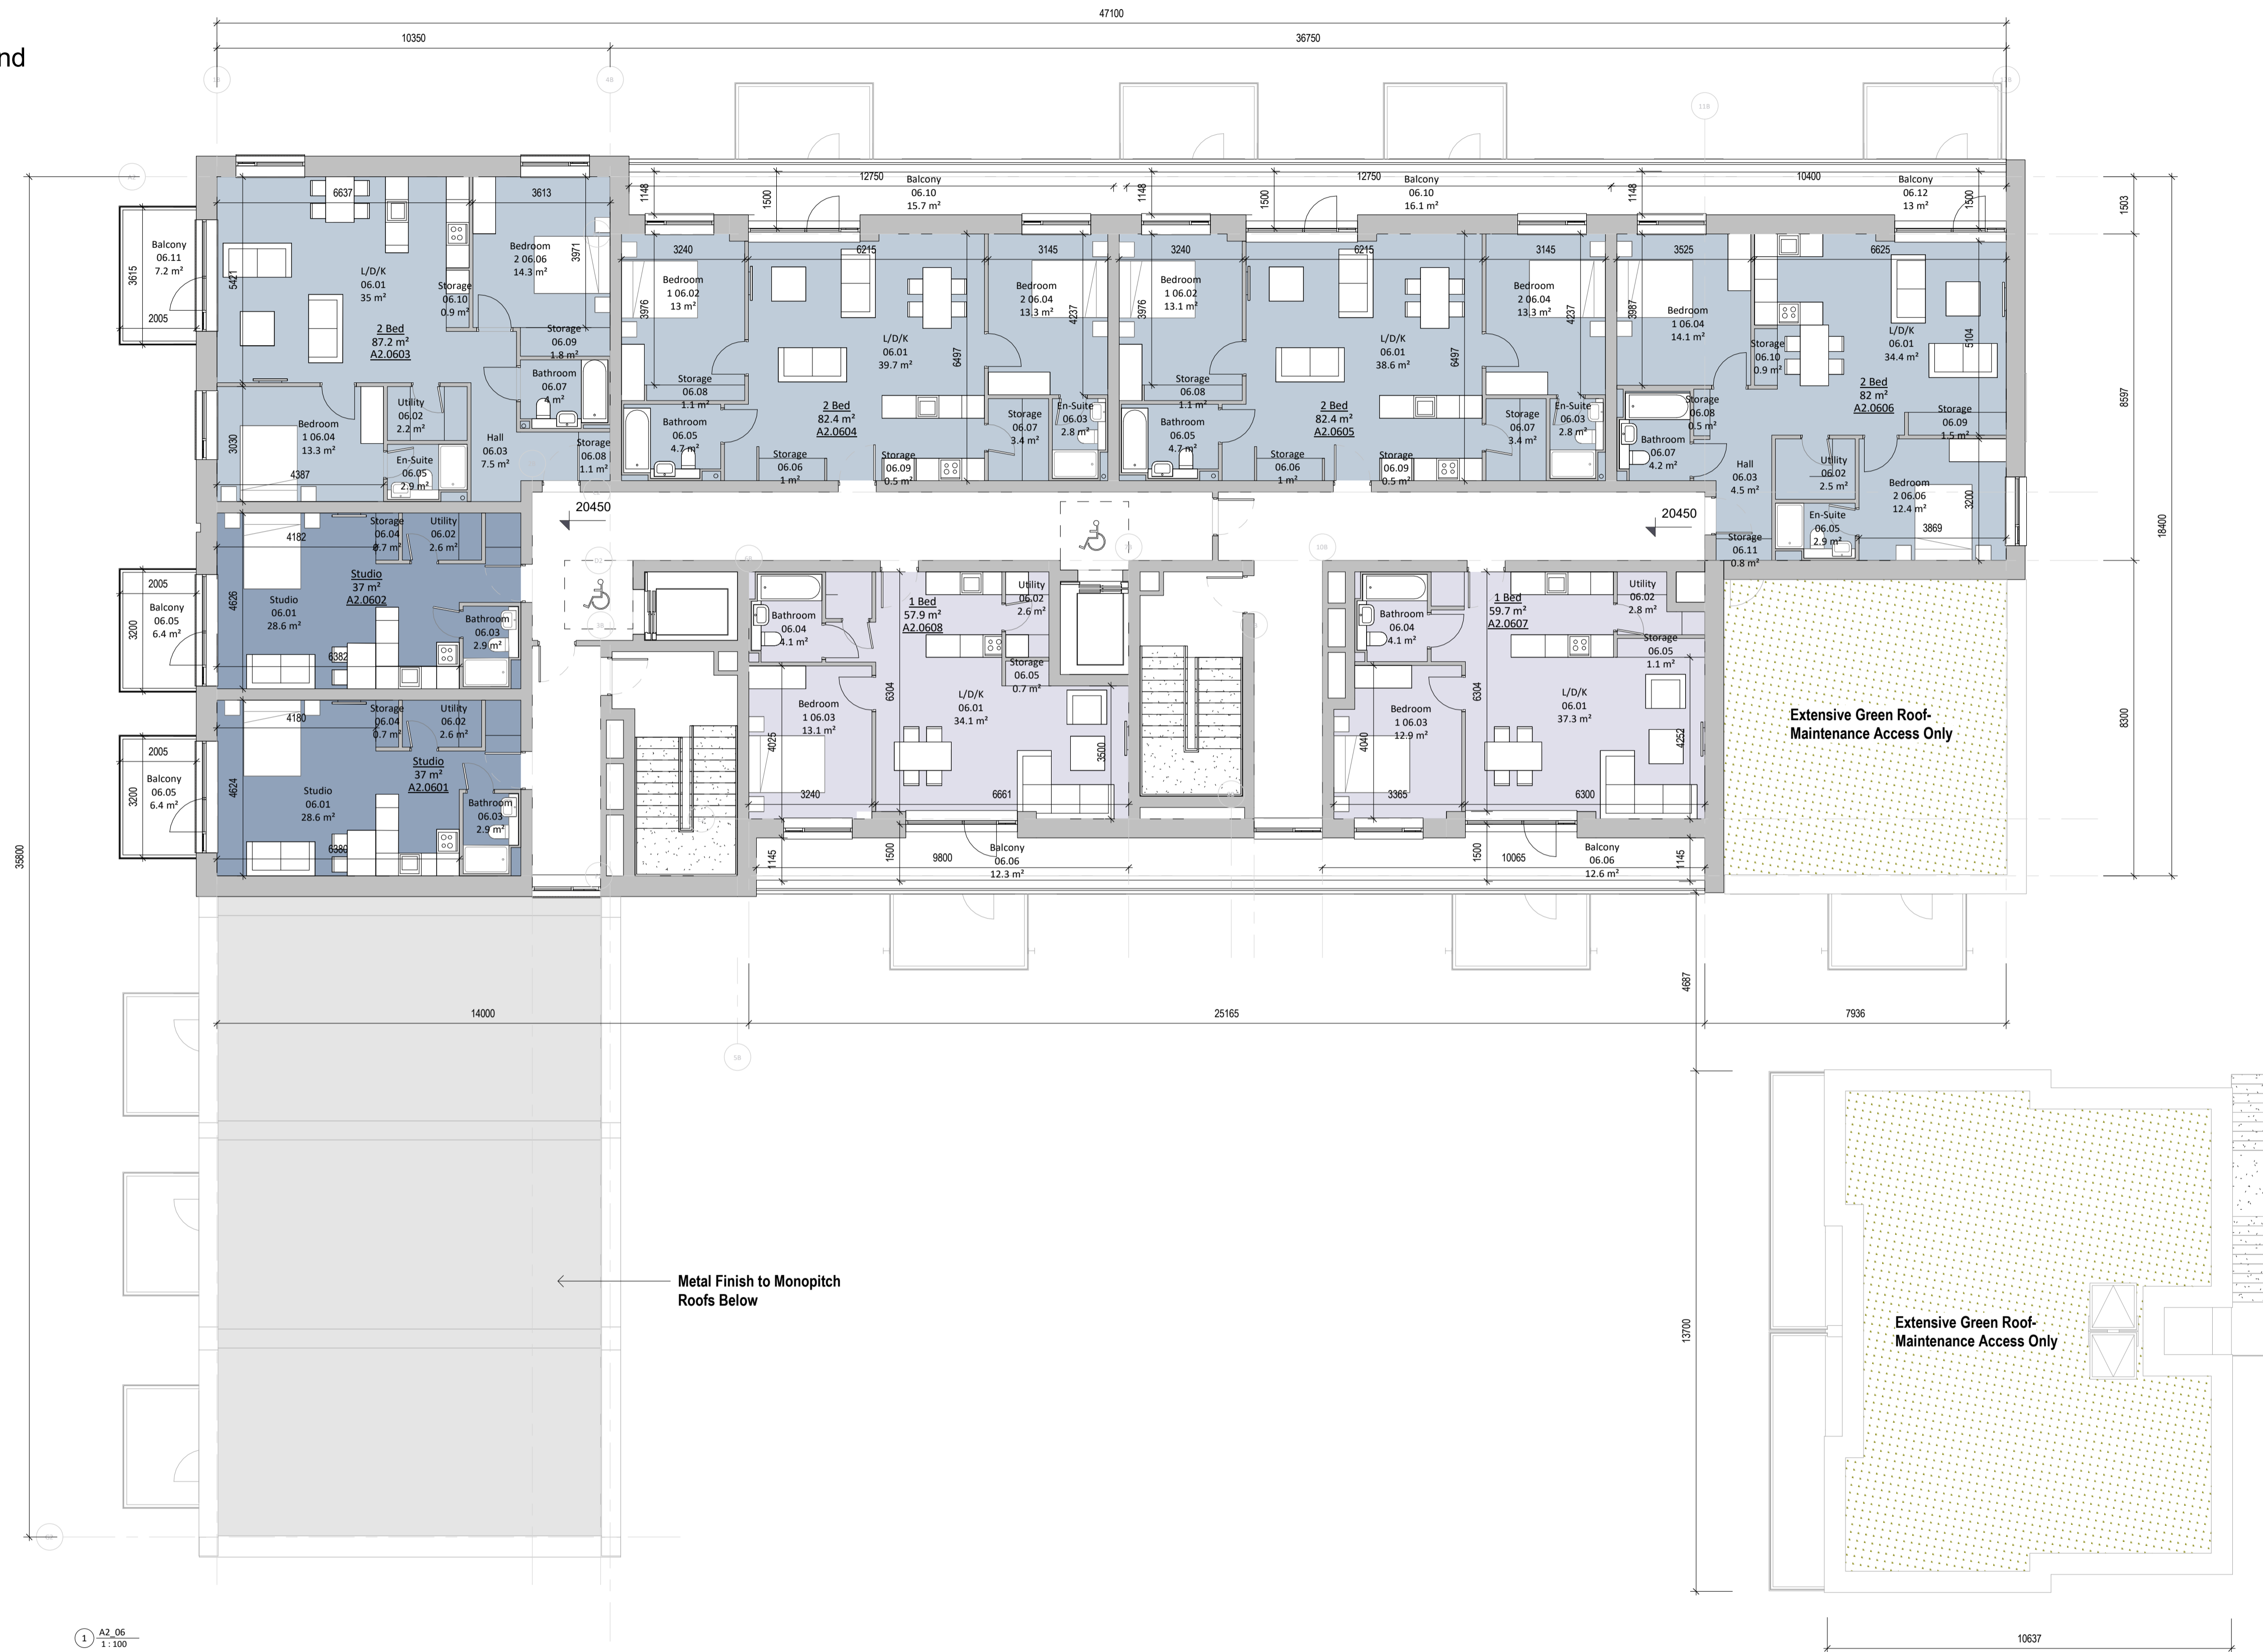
nd

47100
10350
36750

12750 Balcony 06.10 15.7 m²
12750 Balcony 06.10 16.1 m²
10400 Balcony 06.12 13 m²

1148 1500 1148 1500 1148 1500 1503

6637 3613
Balcony 06.11 7.2 m²
3615 2005
5421
L/D/K 06.01 35 m²
Bedroom 2 06.06 14.3 m²
3971
Storage 06.10 0.9 m²
Storage 06.09 1.8 m²
2 Bed 87.2 m² A2.0603
Bathroom 06.07 4 m²
Utility 06.02 2.2 m²
Bedroom 1 06.04 13.3 m²
3030
Hall 06.03 7.5 m²
En-Suite 06.05 2.9 m²
Storage 06.08 1.1 m²
4387

3240 6215 3145
Bedroom 1 06.02 13 m²
3976
Bedroom 2 06.04 13.3 m²
4237
L/D/K 06.01 39.7 m²
6497
Storage 06.08 1.1 m²
2 Bed 82.4 m² A2.0604
Bathroom 06.05 4.7 m²
Storage 06.07 3.4 m²
En-Suite 06.03 2.8 m²
Storage 06.06 1 m²
Storage 06.09 0.5 m²

3240 6215 3145
Bedroom 1 06.02 13.1 m²
3976
Bedroom 2 06.04 13.3 m²
4237
L/D/K 06.01 38.6 m²
6497
Storage 06.08 1.1 m²
2 Bed 82.4 m² A2.0605
Bathroom 06.05 4.7 m²
Storage 06.07 3.4 m²
En-Suite 06.03 2.8 m²
Storage 06.06 1 m²
Storage 06.09 0.5 m²

3525 6625
Bedroom 1 06.04 14.1 m²
3987
Storage 06.10 0.9 m²
L/D/K 06.01 34.4 m²
5104
2 Bed 82 m² A2.0606
Storage 06.08 0.5 m²
Storage 06.09 1.5 m²
Bathroom 06.07 4.2 m²
Hall 06.03 4.5 m²
Utility 06.02 2.5 m²
Bedroom 2 06.06 12.4 m²
3200
3869
En-Suite 06.05 2.9 m²
Storage 06.11 0.8 m²

1503 8597 18400 8300

20450
20450

4182
Storage 06.04 0.7 m²
Utility 06.02 2.6 m²
Studio 37 m² A2.0602
2005
Balcony 06.05 6.4 m²
3200
4626
Studio 06.01 28.6 m²
Bathroom 06.03 2.9 m²
6382

4180
Storage 06.04 0.7 m²
Utility 06.02 2.6 m²
Studio 37 m² A2.0601
2005
Balcony 06.05 6.4 m²
3200
4624
Studio 06.01 28.6 m²
Bathroom 06.03 2.9 m²
6380

Bathroom 06.04 4.1 m²
1 Bed 57.9 m² A2.0608
Utility 06.02 2.6 m²
Storage 06.05 0.7 m²
6304
Bedroom 1 06.03 13.1 m²
L/D/K 06.01 34.1 m²
4025
3500
3240 6661
1145 1500 9800
Balcony 06.06 12.3 m²

Bathroom 06.04 4.1 m²
1 Bed 59.7 m² A2.0607
Utility 06.02 2.8 m²
Storage 06.05 1.1 m²
6304
Bedroom 1 06.03 12.9 m²
L/D/K 06.01 37.3 m²
4040
4252
3365 6300
1500 10065
Balcony 06.06 12.6 m²
1145

Extensive Green Roof- Maintenance Access Only

35800
4687
14000
25165
7936

Metal Finish to Monopitch Roofs Below

13700

Extensive Green Roof- Maintenance Access Only

10637

1 A2_06 1 : 100